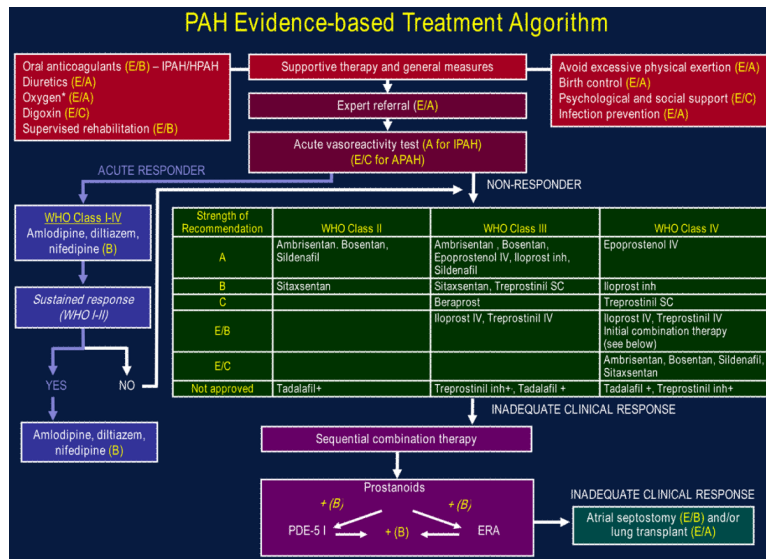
PAH Evidence-based Treatment Algorithm

Oral anticoagulants (E/B) – IPAH/HPAH
Diuretics (E/A)
Oxygen* (E/A)
Digoxin (E/C)
Supervised rehabilitation (E/B)

Supportive therapy and general measures

Avoid excessive physical exertion (E/A)
Birth control (E/A)
Psychological and social support (E/C)
Infection prevention (E/A)

Expert referral (E/A)

Acute vasoreactivity test (A for IPAH) (E/C for APAH)

ACUTE RESPONDER

NON-RESPONDER

WHO Class I-IV
Amlodipine, diltiazem, nifedipine (B)

Sustained response (WHO I-II)

YES

NO

Amlodipine, diltiazem, nifedipine (B)

| Strength of Recommendation | WHO Class II | WHO Class III | WHO Class IV |
|---|---|---|---|
| A | Ambrisentan. Bosentan, Sildenafil | Ambrisentan , Bosentan, Epoprostenol IV, Iloprost inh, Sildenafil | Epoprostenol IV |
| B | Sitaxsentan | Sitaxsentan, Treprostinil SC | Iloprost inh |
| C | | Beraprost | Treprostinil SC |
| E/B | | Iloprost IV, Treprostinil IV | Iloprost IV, Treprostinil IV Initial combination therapy (see below) |
| E/C | | | Ambrisentan, Bosentan, Sildenafil, Sitaxsentan |
| Not approved | Tadalafil+ | Treprostinil inh+ , Tadalafil + | Tadalafil + , Treprostinil inh+ |

INADEQUATE CLINICAL RESPONSE

Sequential combination therapy

Prostanoids
+ (B)
+ (B)
PDE-5 I
+ (B)
ERA

INADEQUATE CLINICAL RESPONSE

Atrial septostomy (E/B) and/or lung transplant (E/A)